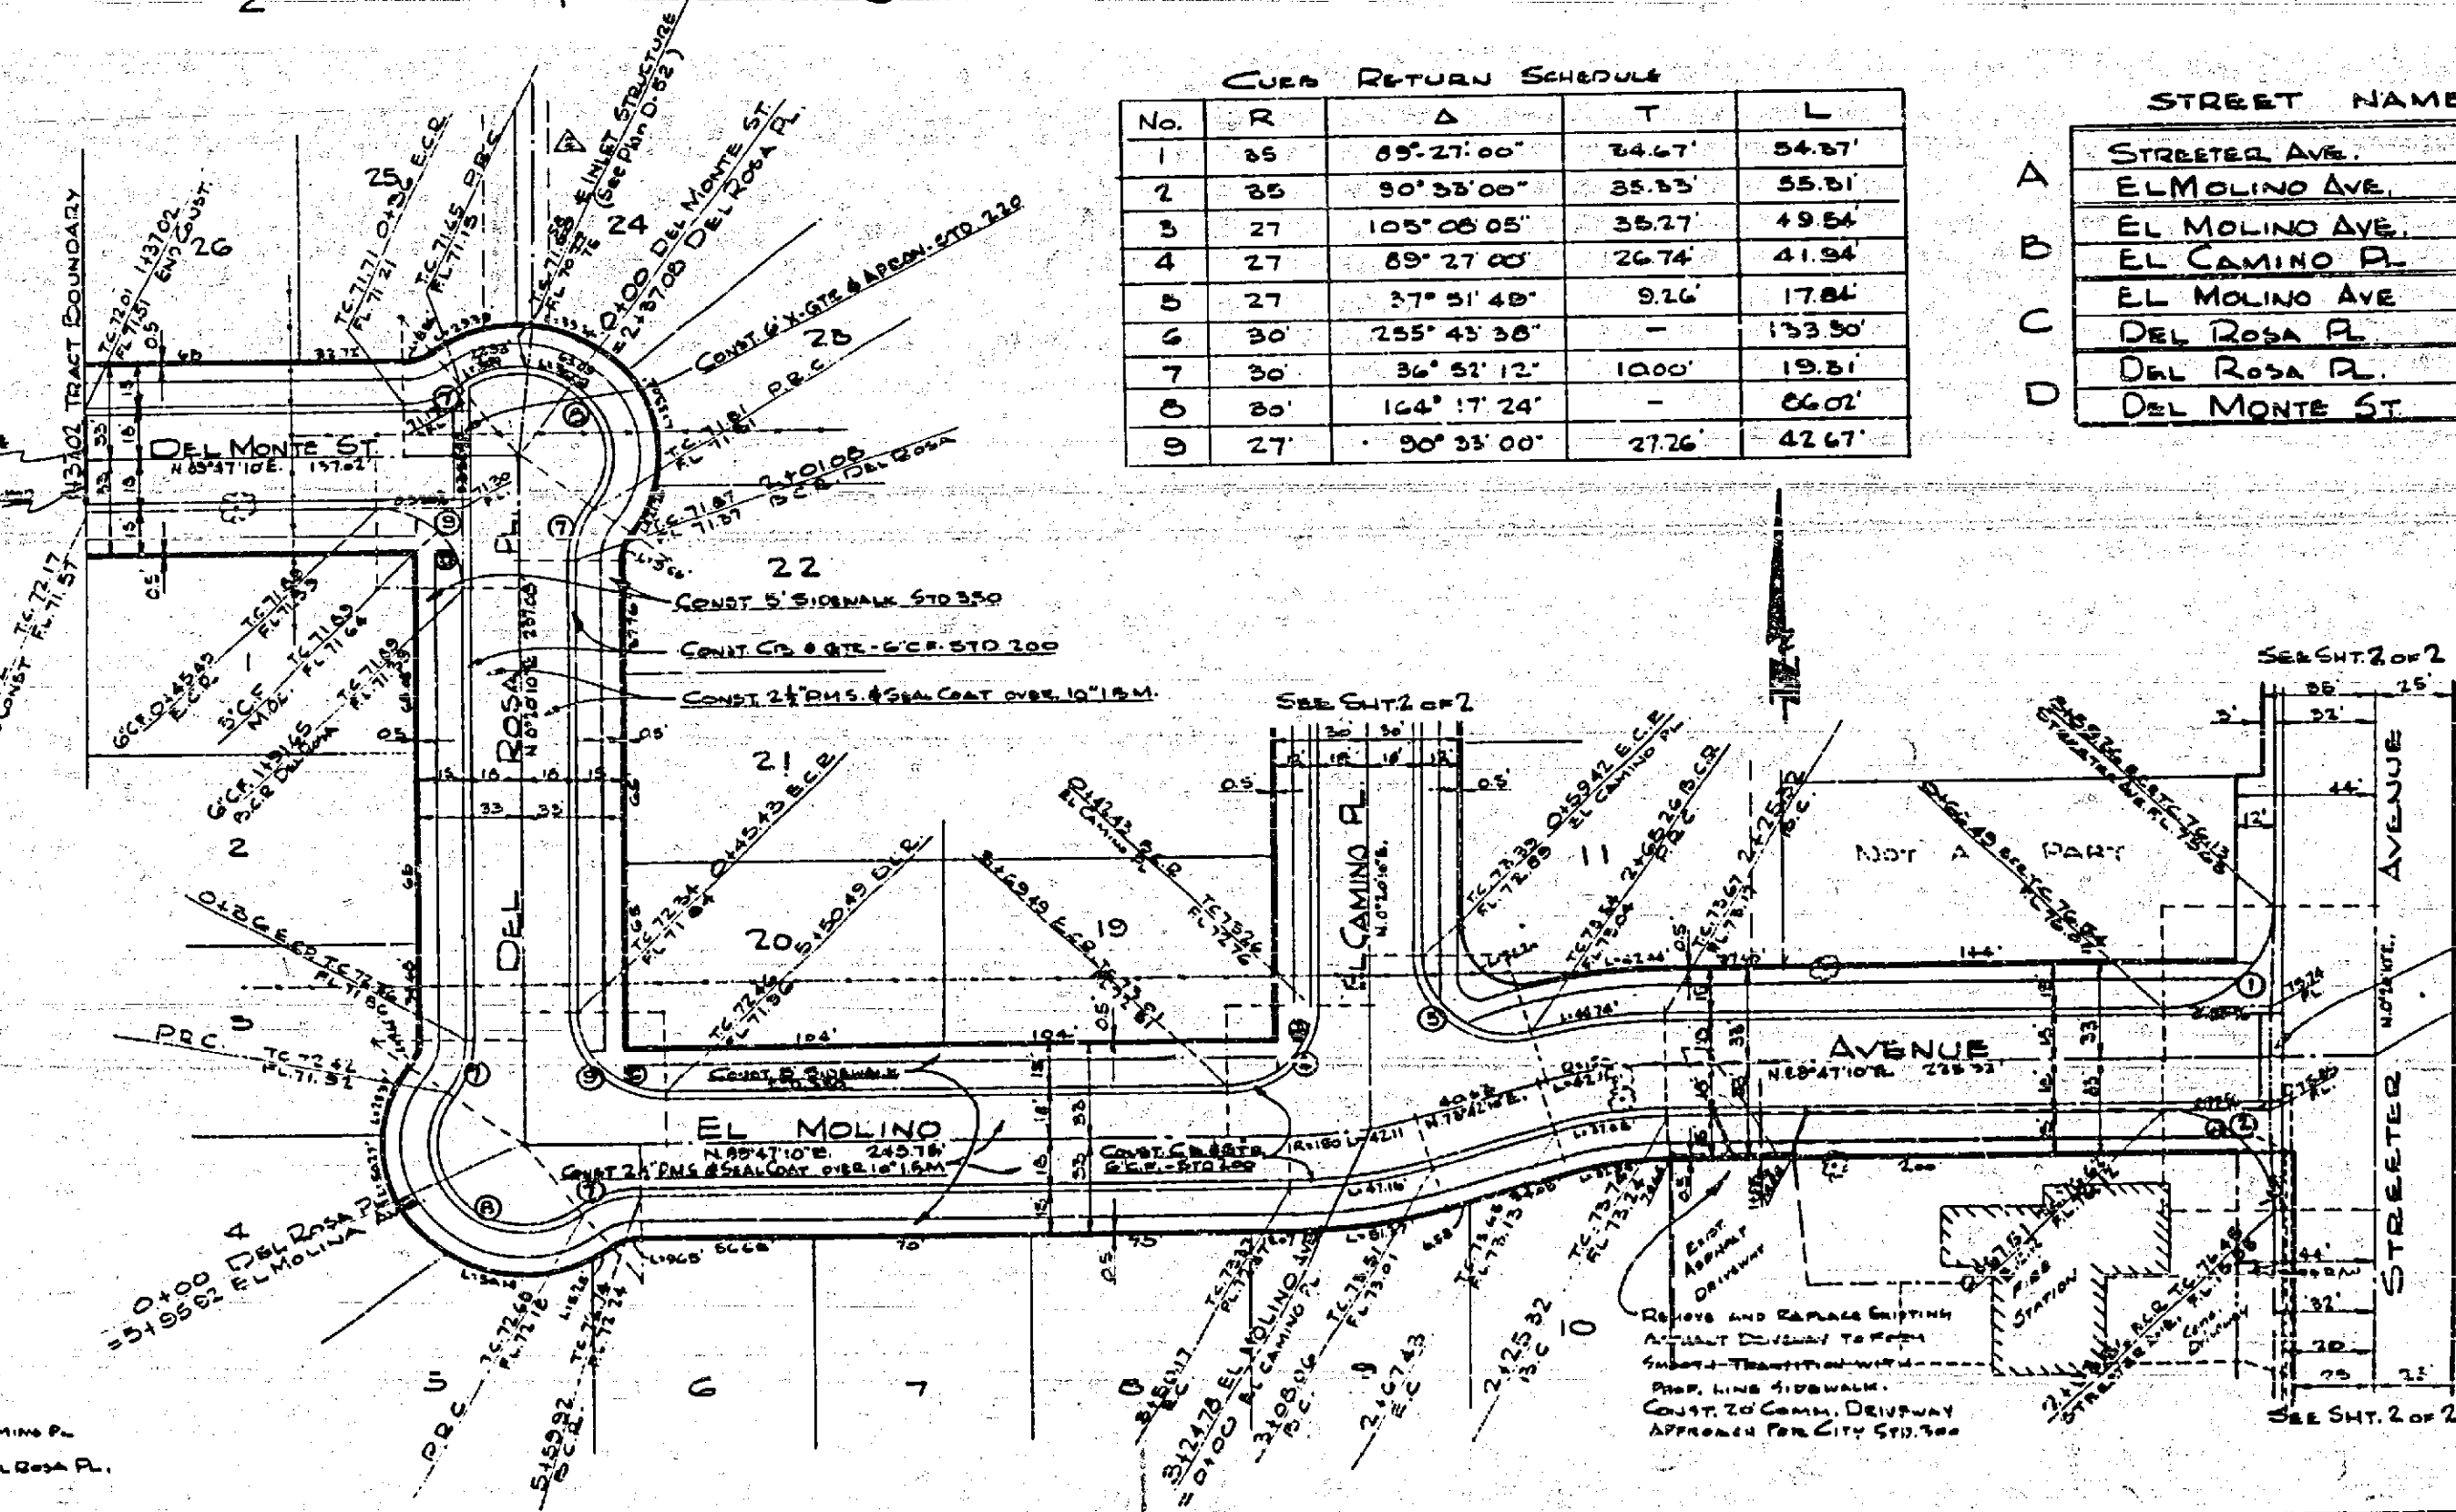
CURB RETURN SCHEDULE

| No. | R | Δ | T | L |
|---|---|---|---|---|
| 1 | 35 | 89°27'00" | 34.67' | 54.37' |
| 2 | 35 | 90°33'00" | 35.33' | 55.31' |
| 3 | 27 | 105°08'05" | 35.27' | 49.54' |
| 4 | 27 | 89°27'00" | 26.74' | 41.94' |
| 5 | 27 | 37°51'48" | 9.26' | 17.84' |
| 6 | 30' | 255°43'38" | — | 133.90' |
| 7 | 30' | 36°52'12" | 10.00' | 19.31' |
| 8 | 30' | 164°17'24" | — | 86.02' |
| 9 | 27' | 90°33'00" | 27.26' | 42.67' |

STREET NAME

A STREETER AVE.
ELMOLINO AVE.
B EL MOLINO AVE.
EL CAMINO PL.
C EL MOLINO AVE
DEL ROSA PL.
D DEL ROSA PL.
DEL MONTE ST.

DEL MONTE ST.
N.89°47'10"E. 137.02'

TRACT BOUNDARY
N.137.02

26
25
24
23
22
21
20
19
11
2
1
3
4
5
6
7
8
9
10

DEL ROSA PL.
N.0°20'10"E.

EL MOLINO
N.89°47'10"E. 243.78'

AVENUE
N.89°47'10"E.

EL CAMINO PL.
N.0°20'10"E.

STREETER AVENUE

NOT A PART

CONST 5' SIDEWALK STD 350
CONST CB & GTR - 6" C.F. STD 200
CONST 2½" PMS & SEAL COAT OVER 10" I.B.M.
CONST 6' X-GTR & APRON STD 220
CONST 5' SIDEWALK STD 350
CONST CB & GTR 6" C.F. STD 200
CONST 2½" PMS & SEAL COAT OVER 10" I.B.M.

E INLET STRUCTURE (See Plan D-52)
0+00 DEL MONTE ST. = 2+37.08 DEL ROSA PL.
2+01.08 B.C.R. DEL ROSA
0+00 DEL ROSA PL. = 5+95.02 EL MOLINA AVE.
3+24.78 EL MOLINO AVE = 0+00 EL CAMINO PL.

SEE SHT. 2 OF 2
SEE SHT. 2 OF 2
SEE SHT. 2 OF 2

EXIST. ASPHALT DRIVEWAY
FIRE STATION

REMOVE AND REPLACE EXISTING ASPHALT DRIVEWAY TO FORM SMOOTH TRANSITION WITH PROP. LINE SIDEWALK.
CONST. 20' COMM. DRIVEWAY APPROACH PER CITY STD. 300

P.R.C.
E.C.R.
B.C.R.
P.R.C.